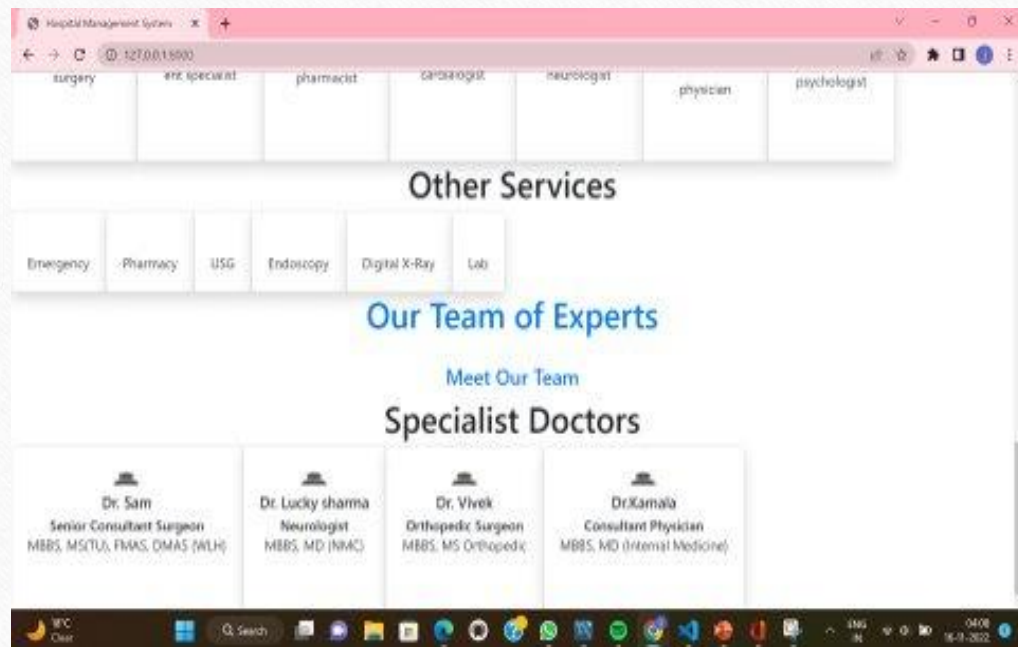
Hospital Management System

127.0.0.1:8000

surgery

ent specialist

pharmacist

cardiologist

neurologist

physician

psychologist

Other Services

Emergency

Pharmacy

USG

Endoscopy

Digital X-Ray

Lab

Our Team of Experts

Meet Our Team

Specialist Doctors

Dr. Sam
Senior Consultant Surgeon
MBBS, MS(TU), FMAS, DMAS (WLH)

Dr. Lucky sharma
Neurologist
MBBS, MD (NMC)

Dr. Vivek
Orthopedic Surgeon
MBBS, MS Orthopedic

Dr.Kamala
Consultant Physician
MBBS, MD (Internal Medicine)

Clear

Search

ENG IN

04:08
16-11-2022